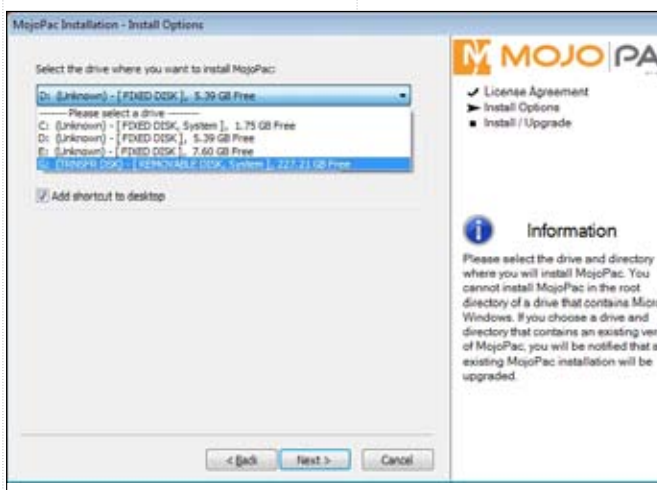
MojoPac Installation - Install Options

Select the drive where you want to install MojoPac:

D: (Unknown) - [ FIXED DISK ], 5.39 GB Free

------- Please select a drive -------
C: (Unknown) - [ FIXED DISK, System ], 1.75 GB Free
D: (Unknown) - [ FIXED DISK ], 5.39 GB Free
E: (Unknown) - [ FIXED DISK ], 7.60 GB Free
G: (TRNSPR DISC) - [ REMOVABLE DISK, System ], 227.21 GB Free

Add shortcut to desktop

< Back Next > Cancel

MOJO PA

License Agreement
Install Options
Install / Upgrade

Information

Please select the drive and directory where you will install MojoPac. You cannot install MojoPac in the root directory of a drive that contains Micro Windows. If you choose a drive and directory that contains an existing ver of MojoPac, you will be notified that a existing MojoPac installation will be upgraded.